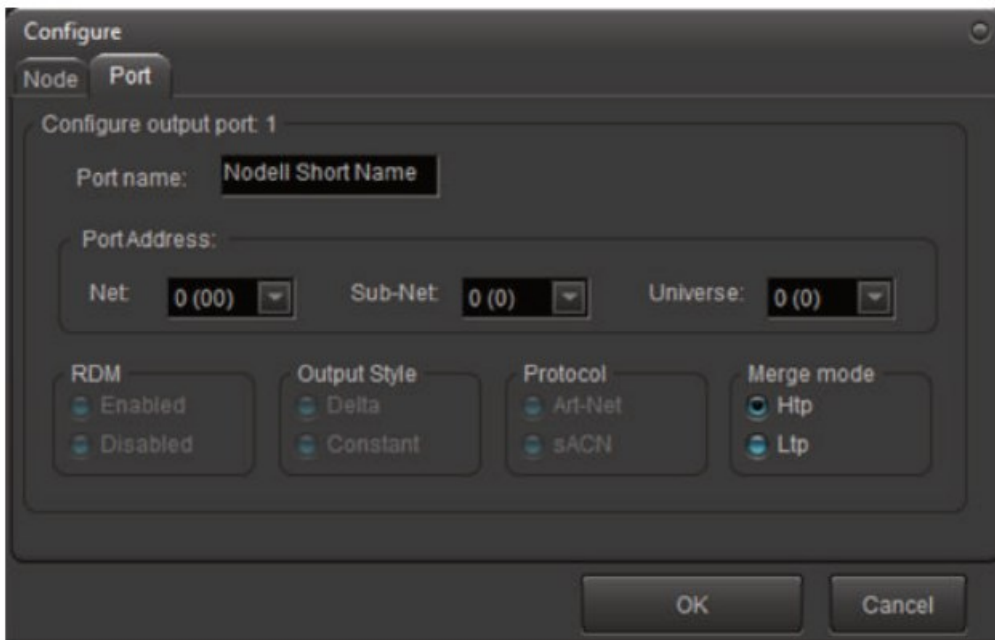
Configure

Node Port

Configure output port: 1

Port name: NodeII Short Name

Port Address:

Net: 0 (00)

Sub-Net: 0 (0)

Universe: 0 (0)

RDM
Enabled
Disabled

Output Style
Delta
Constant

Protocol
Art-Net
sACN

Merge mode
Htp
Ltp

OK

Cancel